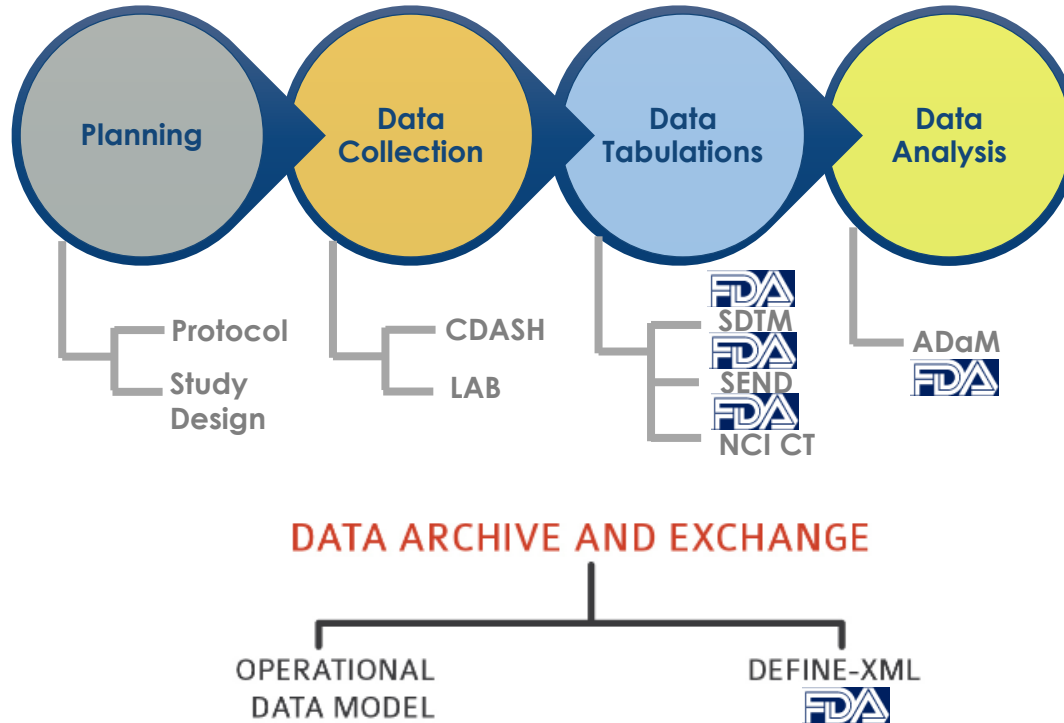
Planning

Data Collection

Data Tabulations

Data Analysis

Protocol

Study Design

CDASH

LAB

FDA

SDTM

FDA

SEND

FDA

NCI CT

ADaM

FDA

DATA ARCHIVE AND EXCHANGE

OPERATIONAL DATA MODEL

DEFINE-XML

FDA